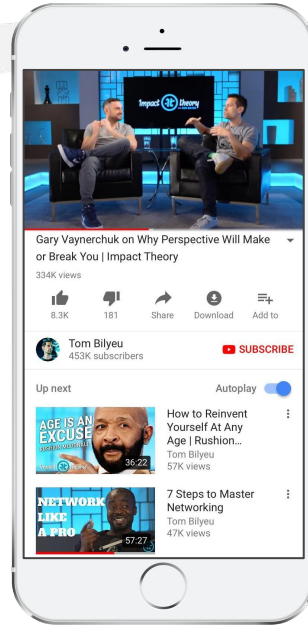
Impact Theory

Gary Vaynerchuk on Why Perspective Will Make or Break You | Impact Theory

334K views

8.3K 181 Share Download Add to

Tom Bilyeu
453K subscribers

SUBSCRIBE

Up next

Autoplay

AGE IS AN EXCUSE

36:22

How to Reinvent Yourself At Any Age | Rushion...
Tom Bilyeu
57K views

NETWORK LIKE A PRO

57:27

7 Steps to Master Networking
Tom Bilyeu
47K views